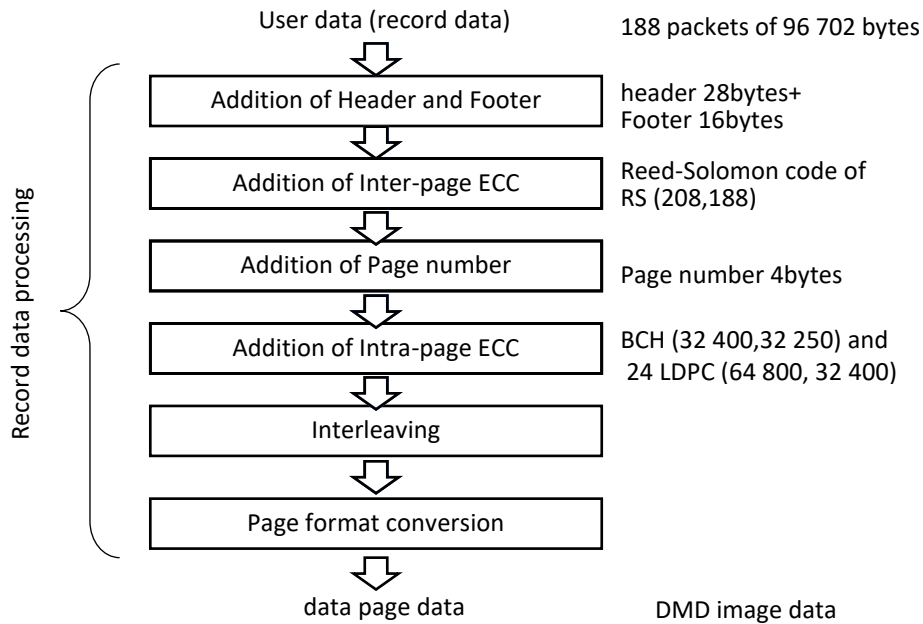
User data (record data)

188 packets of 96 702 bytes

Record data processing

Addition of Header and Footer

header 28bytes+ Footer 16bytes

Addition of Inter-page ECC

Reed-Solomon code of RS (208,188)

Addition of Page number

Page number 4bytes

Addition of Intra-page ECC

BCH (32 400,32 250) and 24 LDPC (64 800, 32 400)

Interleaving

Page format conversion

data page data

DMD image data